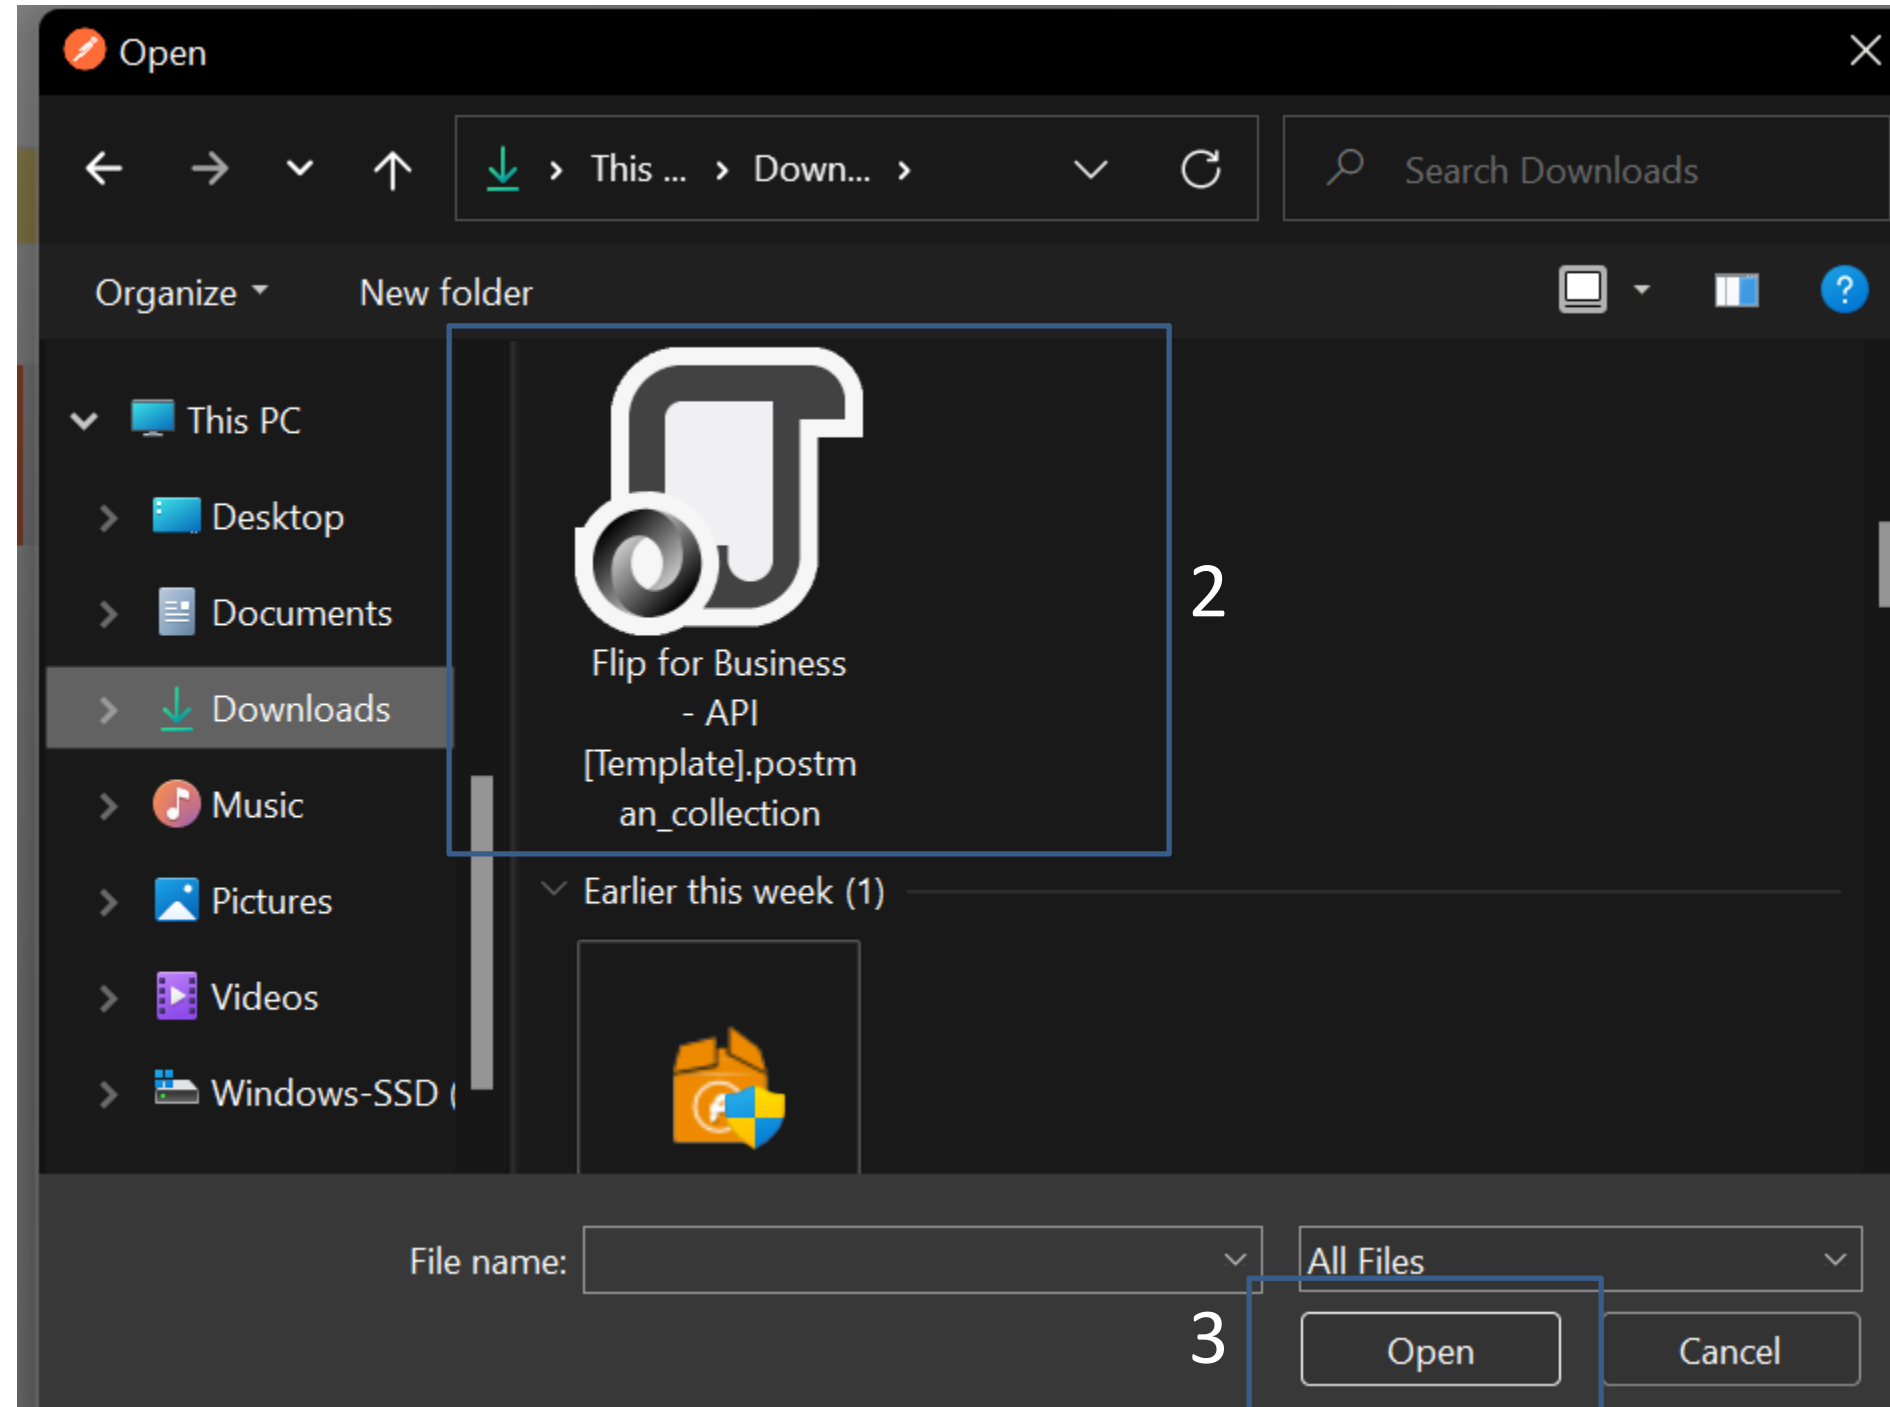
Open

This ... › Down... ›

Search Downloads

Organize ▾ New folder

This PC
Desktop
Documents
Downloads
Music
Pictures
Videos
Windows-SSD (

Flip for Business - API [Template].postman_collection

2

Earlier this week (1)

File name:

All Files

3

Open

Cancel